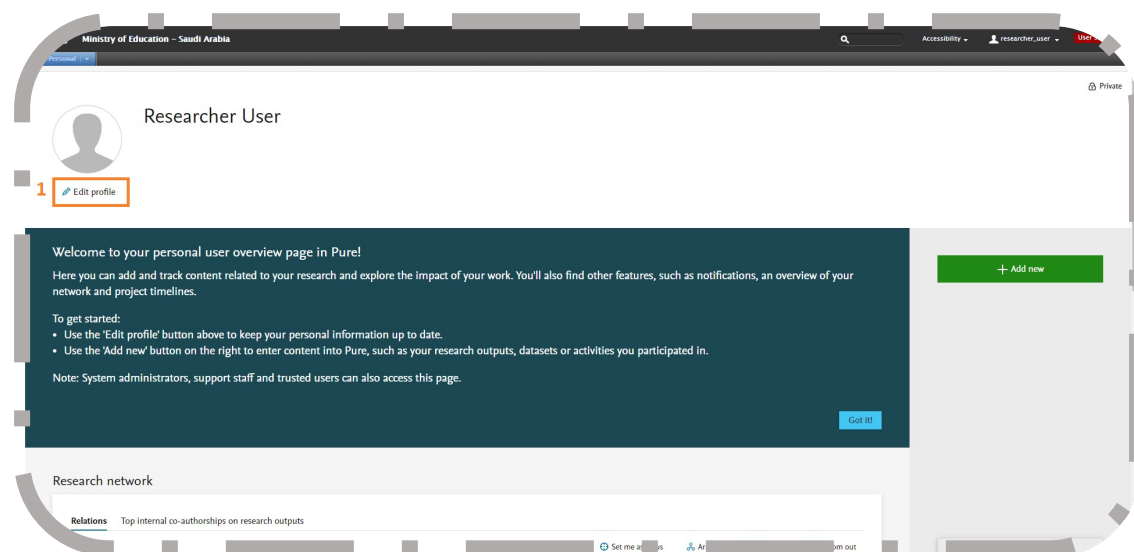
Ministry of Education – Saudi Arabia

Accessibility

researcher_user

User

Personal

Private

Researcher User

1

Edit profile

Welcome to your personal user overview page in Pure!

Here you can add and track content related to your research and explore the impact of your work. You'll also find other features, such as notifications, an overview of your network and project timelines.

To get started:
• Use the 'Edit profile' button above to keep your personal information up to date.
• Use the 'Add new' button on the right to enter content into Pure, such as your research outputs, datasets or activities you participated in.

Note: System administrators, support staff and trusted users can also access this page.

Got it!

+ Add new

Research network

Relations

Top internal co-authorships on research outputs

Set me as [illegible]

Ar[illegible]

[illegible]om out